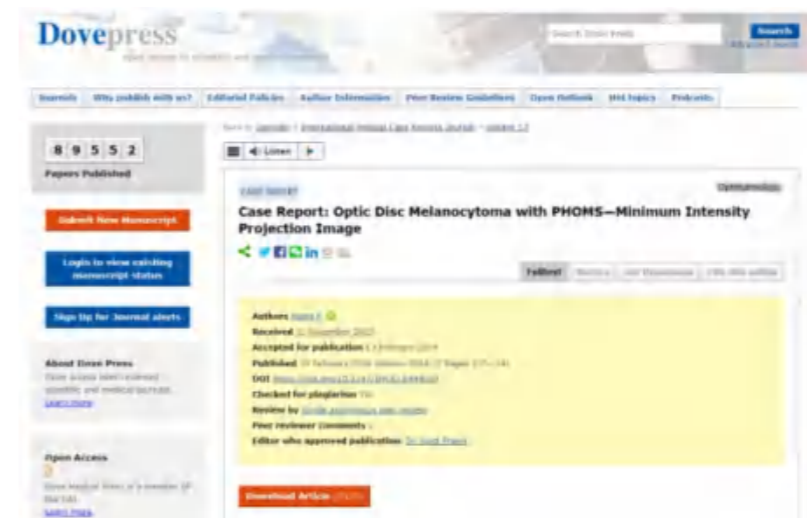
Dovepress

Search Dove Press
Search
Advanced Search

Journals | Why publish with us? | Editorial Policies | Author Information | Peer Review Guidelines | Open Outlook | Hot topics | Podcasts

8 9 5 5 2
Papers Published

Submit New Manuscript

Login to view existing manuscript status

Sign Up for Journal alerts

About Dove Press
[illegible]
Learn more

Open Access
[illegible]
Learn more

Back to Journals » International Medical Case Reports Journal » Volume 17

Listen

CASE REPORT
Ophthalmology

Case Report: Optic Disc Melanocytoma with PHOMS—Minimum Intensity Projection Image

Full Text | Metrics | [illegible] | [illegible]

Authors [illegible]
Received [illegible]
Accepted for publication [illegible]
Published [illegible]
DOI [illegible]
Checked for plagiarism Yes
Review by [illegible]
Peer reviewer comments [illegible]
Editor who approved publication: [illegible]

Download Article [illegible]